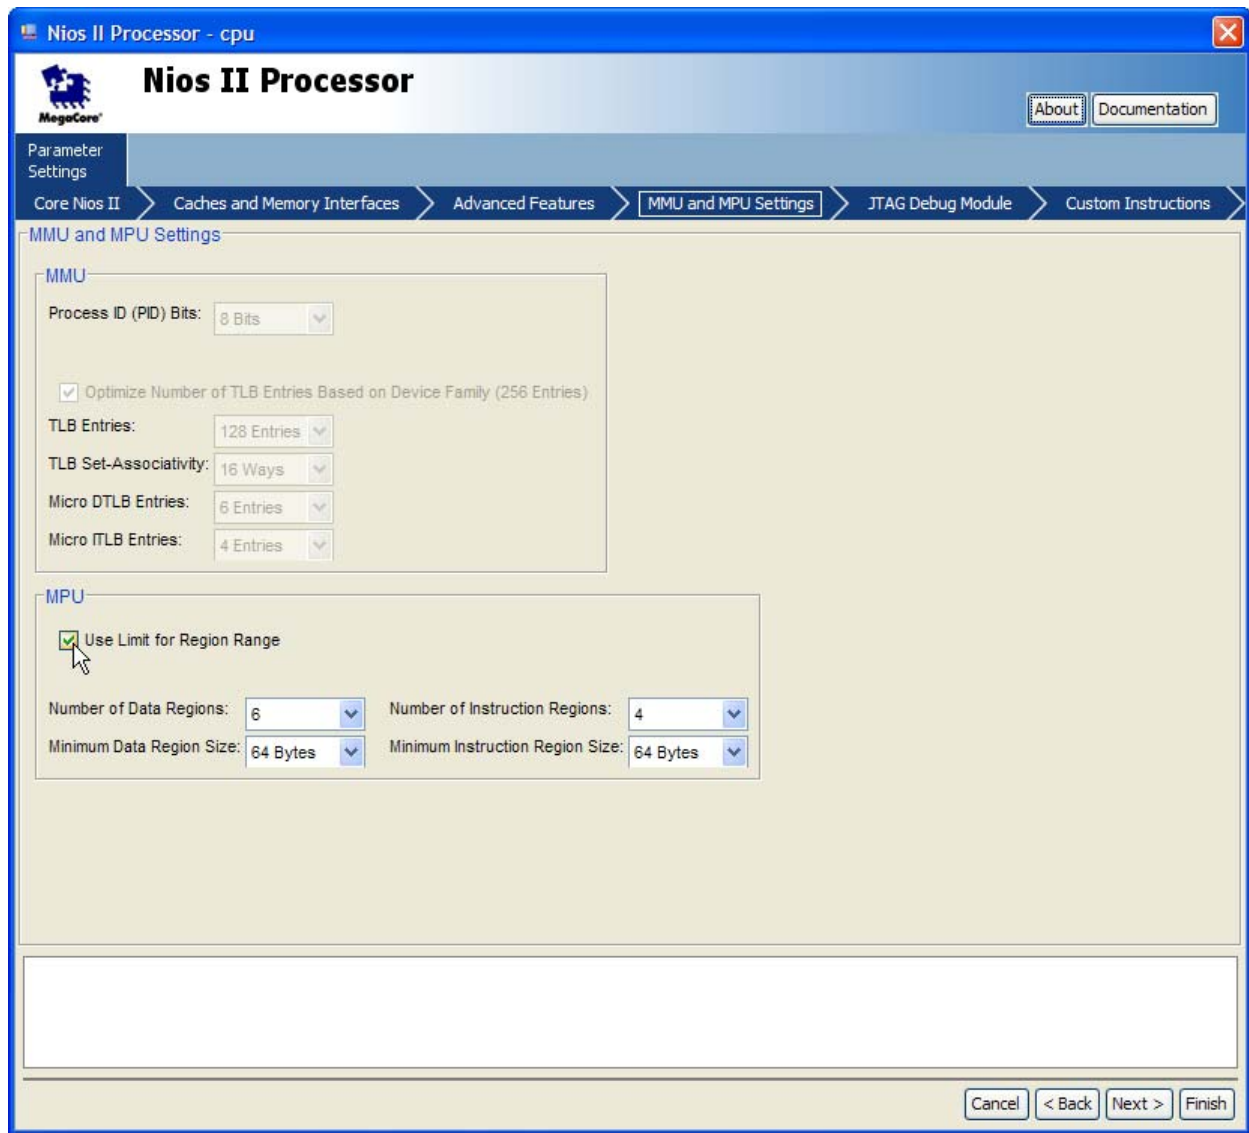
Nios II Processor - cpu

MegaCore

Nios II Processor

About Documentation

Parameter Settings

Core Nios II Caches and Memory Interfaces Advanced Features MMU and MPU Settings JTAG Debug Module Custom Instructions

MMU and MPU Settings

MMU

Process ID (PID) Bits: 8 Bits

Optimize Number of TLB Entries Based on Device Family (256 Entries)

TLB Entries: 128 Entries

TLB Set-Associativity: 16 Ways

Micro DTLB Entries: 6 Entries

Micro ITLB Entries: 4 Entries

MPU

Use Limit for Region Range

Number of Data Regions: 6

Number of Instruction Regions: 4

Minimum Data Region Size: 64 Bytes

Minimum Instruction Region Size: 64 Bytes

Cancel < Back Next > Finish